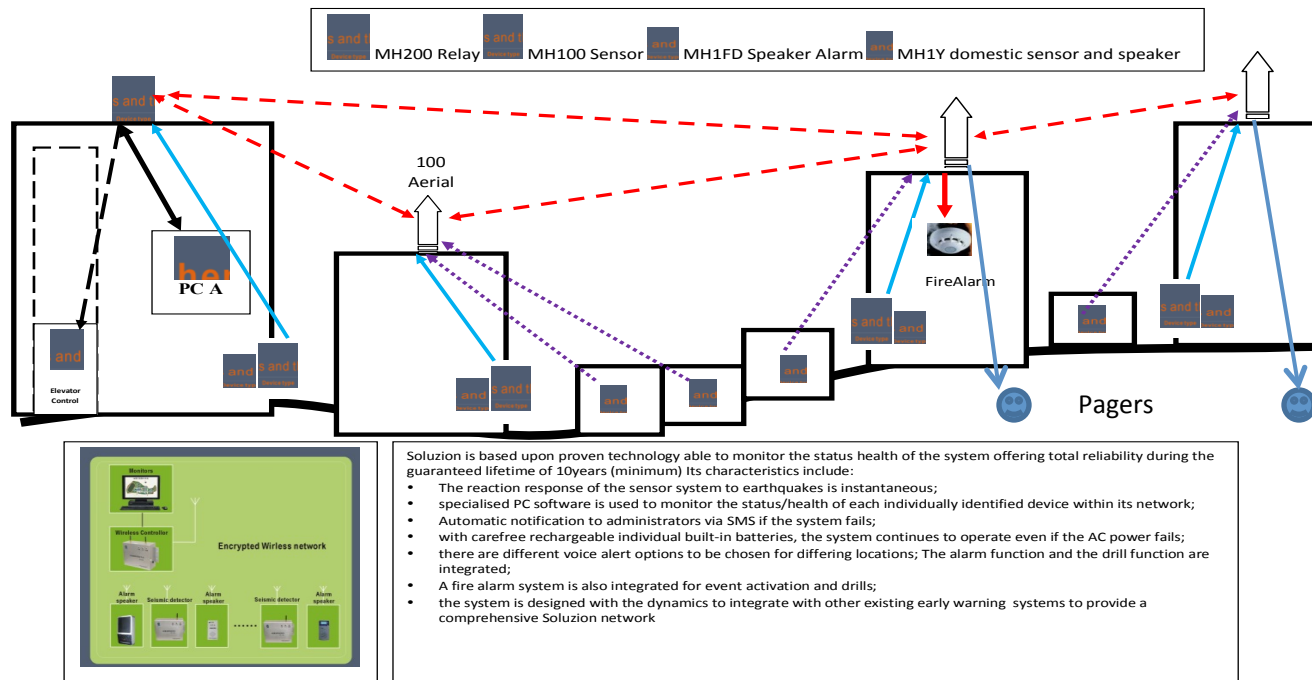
s and t MH200 Relay s and t MH100 Sensor and MH1FD Speaker Alarm and MH1Y domestic sensor and speaker

s and t

100 Aerial

her
PC A

and
Elevator Control

and s and t

and s and t

and

and

and

FireAlarm

s and t and

and

s and t and

Pagers

Monitors

Wireless Controller

Encrypted Wirless network

Alarm speaker

Seismic detector

Alarm speaker

Seismic detector

Alarm speaker

Soluzion is based upon proven technology able to monitor the status health of the system offering total reliability during the guaranteed lifetime of 10years (minimum) Its characteristics include:
• The reaction response of the sensor system to earthquakes is instantaneous;
• specialised PC software is used to monitor the status/health of each individually identified device within its network;
• Automatic notification to administrators via SMS if the system fails;
• with carefree rechargeable individual built-in batteries, the system continues to operate even if the AC power fails;
• there are different voice alert options to be chosen for differing locations; The alarm function and the drill function are integrated;
• A fire alarm system is also integrated for event activation and drills;
• the system is designed with the dynamics to integrate with other existing early warning systems to provide a comprehensive Soluzion network